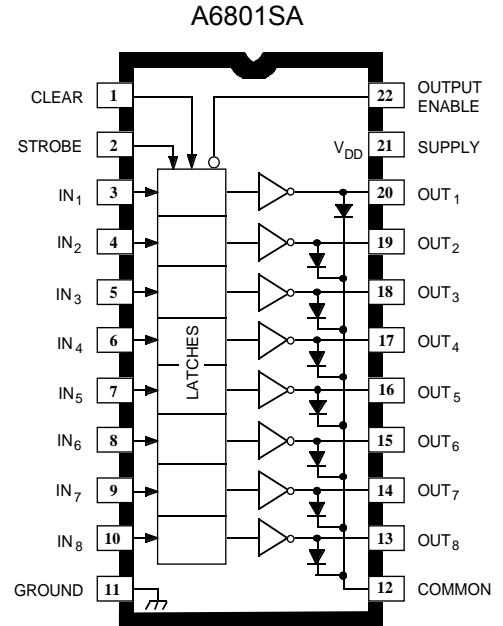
A6801SA

CLEAR 1
STROBE 2
$IN_1$ 3
$IN_2$ 4
$IN_3$ 5
$IN_4$ 6
$IN_5$ 7
$IN_6$ 8
$IN_7$ 9
$IN_8$ 10
GROUND 11

LATCHES

22 OUTPUT ENABLE
$V_{DD}$ 21 SUPPLY
20 $OUT_1$
19 $OUT_2$
18 $OUT_3$
17 $OUT_4$
16 $OUT_5$
15 $OUT_6$
14 $OUT_7$
13 $OUT_8$
12 COMMON